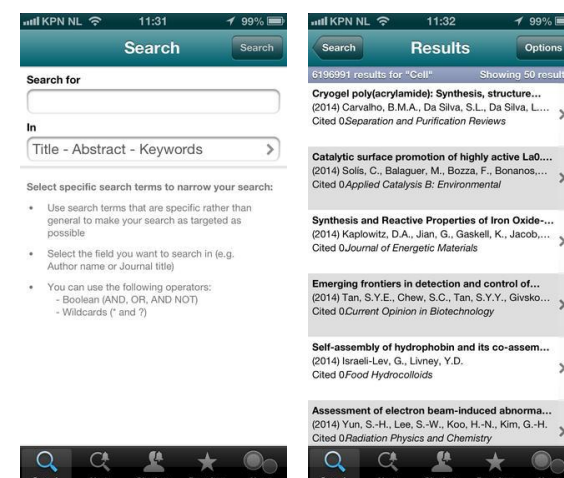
KPN NL 11:31 99%

Search

Search

Search for

In

Title - Abstract - Keywords

Select specific search terms to narrow your search:

- Use search terms that are specific rather than general to make your search as targeted as possible
- Select the field you want to search in (e.g. Author name or Journal title)
- You can use the following operators:
  - Boolean (AND, OR, AND NOT)
  - Wildcards (* and ?)

KPN NL 11:32 99%

Search

Results

Options

6196991 results for "Cell"

Showing 50 result

Cryogel poly(acrylamide): Synthesis, structure…
(2014) Carvalho, B.M.A., Da Silva, S.L., Da Silva, L.…
Cited 0 Separation and Purification Reviews

Catalytic surface promotion of highly active La0…
(2014) Solis, C., Balaguer, M., Bozza, F., Bonanos,…
Cited 0 Applied Catalysis B: Environmental

Synthesis and Reactive Properties of Iron Oxide-…
(2014) Kaplowitz, D.A., Jian, G., Gaskell, K., Jacob,…
Cited 0 Journal of Energetic Materials

Emerging frontiers in detection and control of…
(2014) Tan, S.Y.E., Chew, S.C., Tan, S.Y.Y., Givsko…
Cited 0 Current Opinion in Biotechnology

Self-assembly of hydrophobin and its co-assem…
(2014) Israeli-Lev, G., Livney, Y.D.
Cited 0 Food Hydrocolloids

Assessment of electron beam-induced abnorma…
(2014) Yun, S.-H., Lee, S.-W., Koo, H.-N., Kim, G.-H.
Cited 0 Radiation Physics and Chemistry